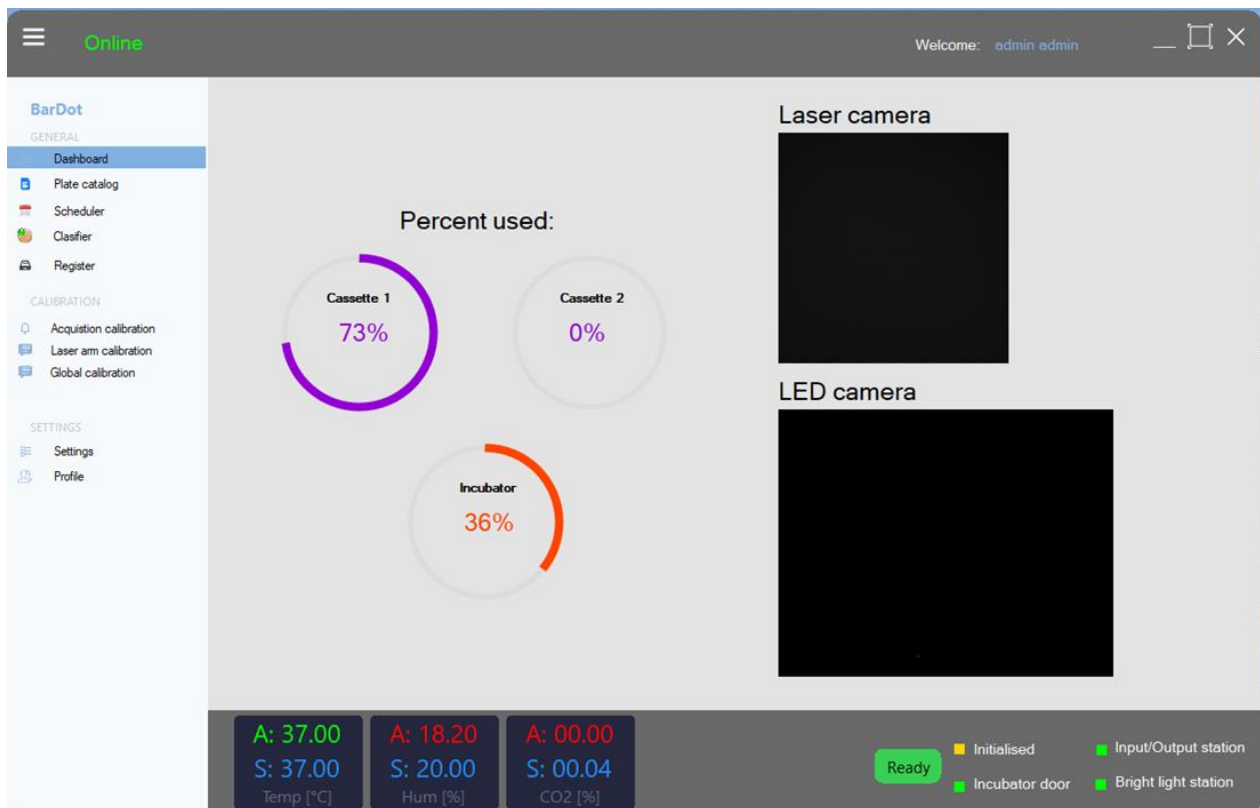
Online

Welcome: admin admin

BarDot

GENERAL

Dashboard

Plate catalog

Scheduler

Clasifier

Register

CALIBRATION

Acquistion calibration

Laser arm calibration

Global calibration

SETTINGS

Settings

Profile

Percent used:

Cassette 1
73%

Cassette 2
0%

Incubator
36%

Laser camera

LED camera

A: 37.00
S: 37.00
Temp [°C]

A: 18.20
S: 20.00
Hum [%]

A: 00.00
S: 00.04
CO2 [%]

Ready

Initialised

Incubator door

Input/Output station

Bright light station